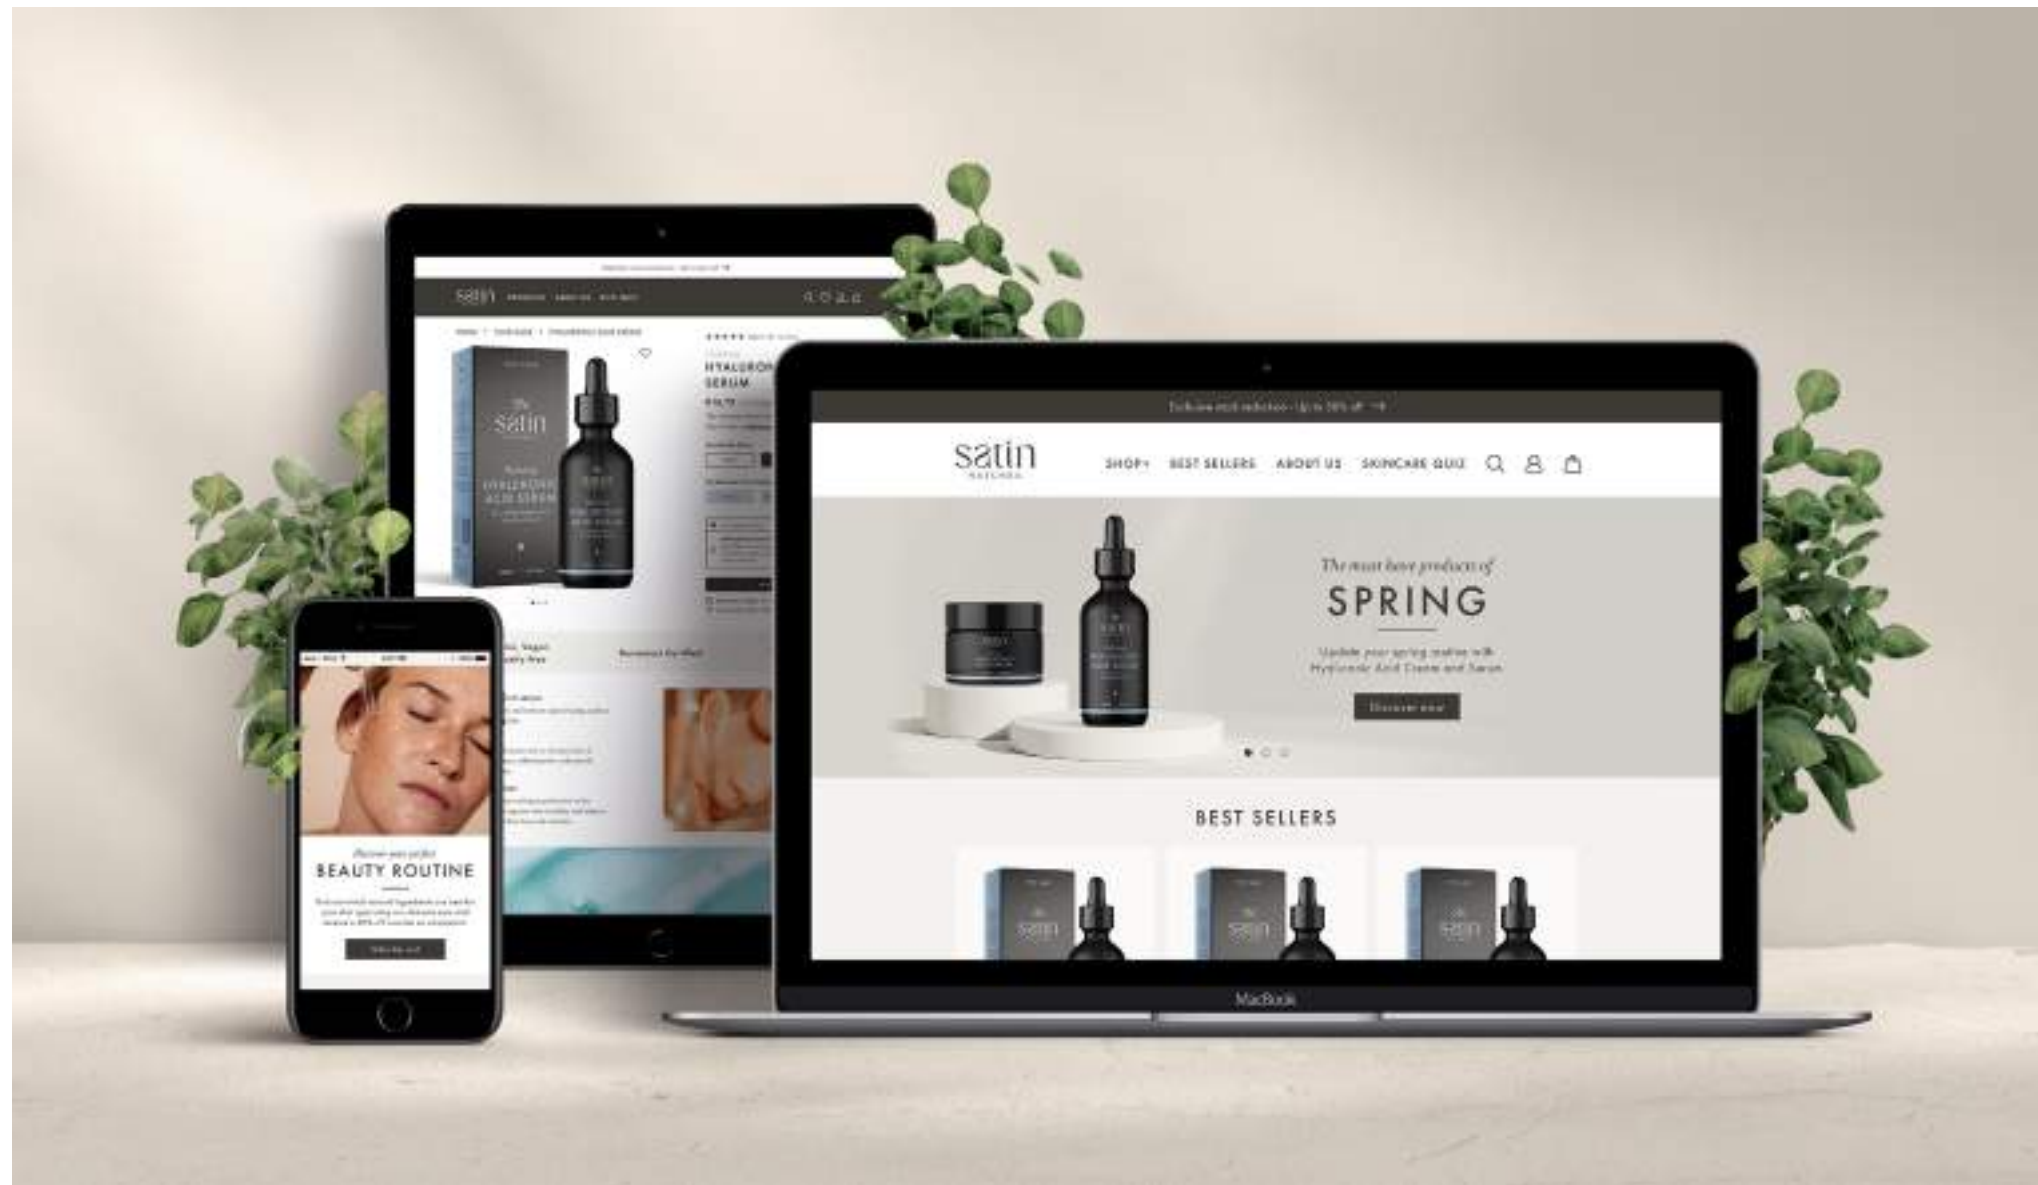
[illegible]

satin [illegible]

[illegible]

The satin

Hyaluronic Acid Serum

HYALURON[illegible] SERUM

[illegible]

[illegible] Vegan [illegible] Free

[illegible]

Exclusive stock reduction - Up to 30% off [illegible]

satin NATURAL

SHOP▾ BEST SELLERS ABOUT US SKINCARE QUIZ

The must have products of

SPRING

Update your spring routine with Hyaluronic Acid Cream and Serum

Discover now

BEST SELLERS

satin

satin

satin

MacBook

Discover your perfect

BEAUTY ROUTINE

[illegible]

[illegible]